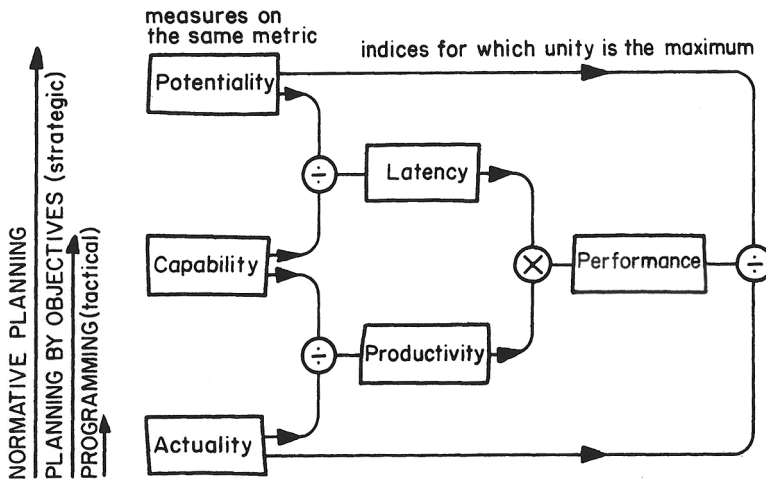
measures on the same metric

indices for which unity is the maximum

NORMATIVE PLANNING

PLANNING BY OBJECTIVES (strategic)

PROGRAMMING (tactical)

Potentiality

÷

Latency

Capability

×

Performance

÷

÷

Productivity

Actuality